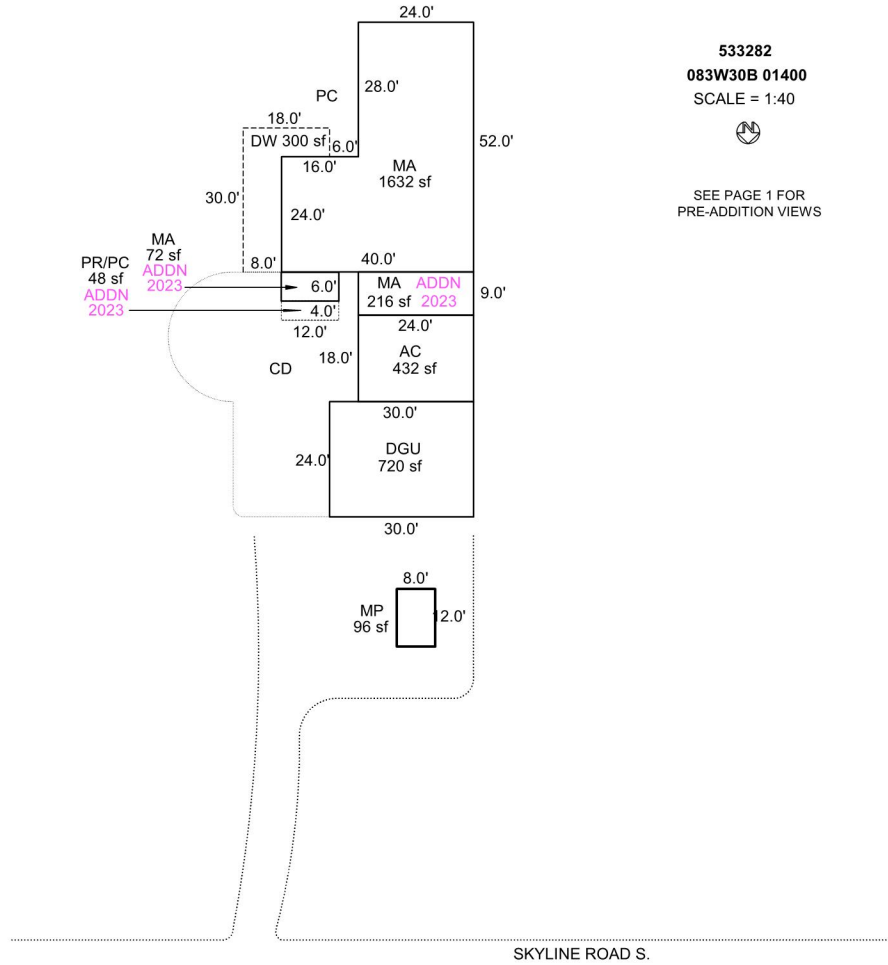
533282
083W30B 01400
SCALE = 1:40

SEE PAGE 1 FOR PRE-ADDITION VIEWS

24.0'
28.0'
PC
18.0'
DW 300 sf
6.0'
16.0'
52.0'
MA
1632 sf
30.0'
24.0'
MA
72 sf
ADDN
2023
PR/PC
48 sf
ADDN
2023
8.0'
40.0'
6.0'
4.0'
MA
216 sf
ADDN
2023
9.0'
12.0'
24.0'
CD
18.0'
AC
432 sf
30.0'
24.0'
DGU
720 sf
30.0'
8.0'
MP
96 sf
12.0'
SKYLINE ROAD S.